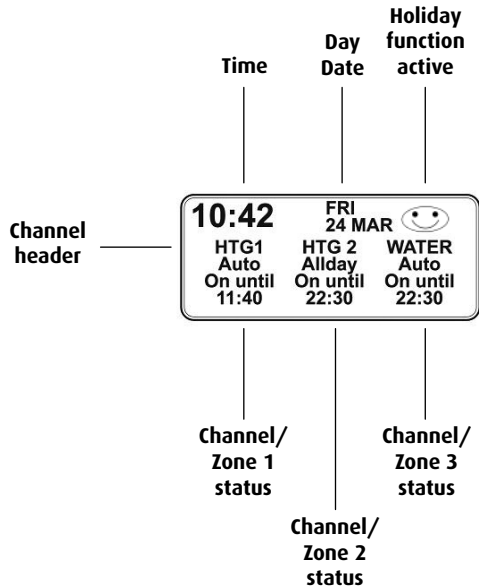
Holiday function active

Day Date

Time

Channel header

10:42

FRI 24 MAR

HTG1 Auto On until 11:40

HTG 2 Allday On until 22:30

WATER Auto On until 22:30

Channel/ Zone 1 status

Channel/ Zone 3 status

Channel/ Zone 2 status